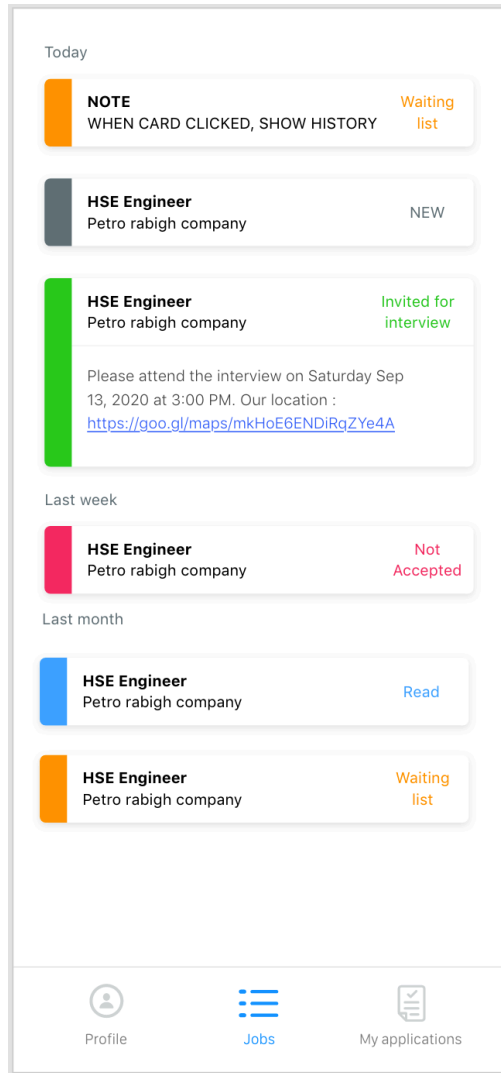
Today

NOTE
WHEN CARD CLICKED, SHOW HISTORY
Waiting list

HSE Engineer
Petro rabigh company
NEW

HSE Engineer
Petro rabigh company
Invited for interview

Please attend the interview on Saturday Sep 13, 2020 at 3:00 PM. Our location : https://goo.gl/maps/mkHoE6ENDiRqZYe4A

Last week

HSE Engineer
Petro rabigh company
Not Accepted

Last month

HSE Engineer
Petro rabigh company
Read

HSE Engineer
Petro rabigh company
Waiting list

Profile
Jobs
My applications